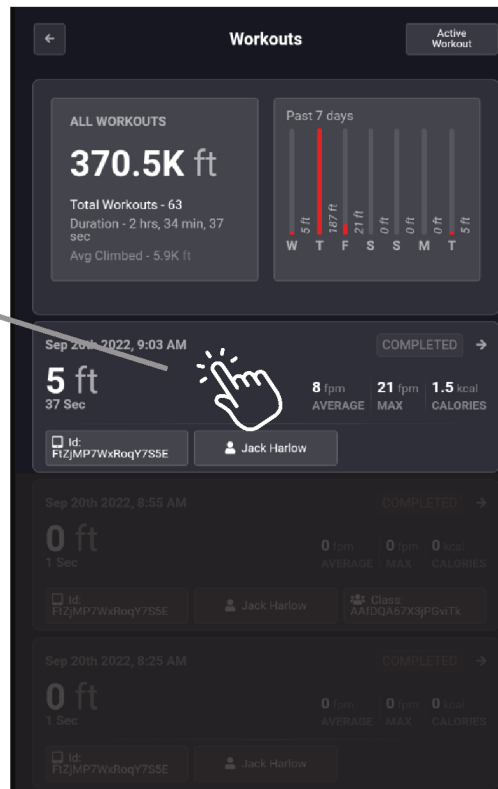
Workouts

Active Workout

ALL WORKOUTS

370.5K ft

Total Workouts - 63
Duration - 2 hrs, 34 min, 37 sec
Avg Climbed - 5.9K ft

Past 7 days

5 ft
187 ft
21 ft
0 ft
0 ft
0 ft
5 ft

W T F S S M T

Sep 2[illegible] 2022, 9:03 AM

COMPLETED

5 ft
37 Sec

8 fpm AVERAGE
21 fpm MAX
1.5 kcal CALORIES

Id: FIZjMP7WxRoqY7S5E

Jack Harlow

Sep 20th 2022, 8:55 AM

COMPLETED

0 ft
1 Sec

0 fpm AVERAGE
0 fpm MAX
0 kcal CALORIES

Id: FIZjMP7WxRoqY7S5E

Jack Harlow

Class AAfDQA67X3jPGviTk

Sep 20th 2022, 8:25 AM

COMPLETED

0 ft
1 Sec

0 fpm AVERAGE
0 fpm MAX
0 kcal CALORIES

Id: FIZjMP7WxRoqY7S5E

Jack Harlow